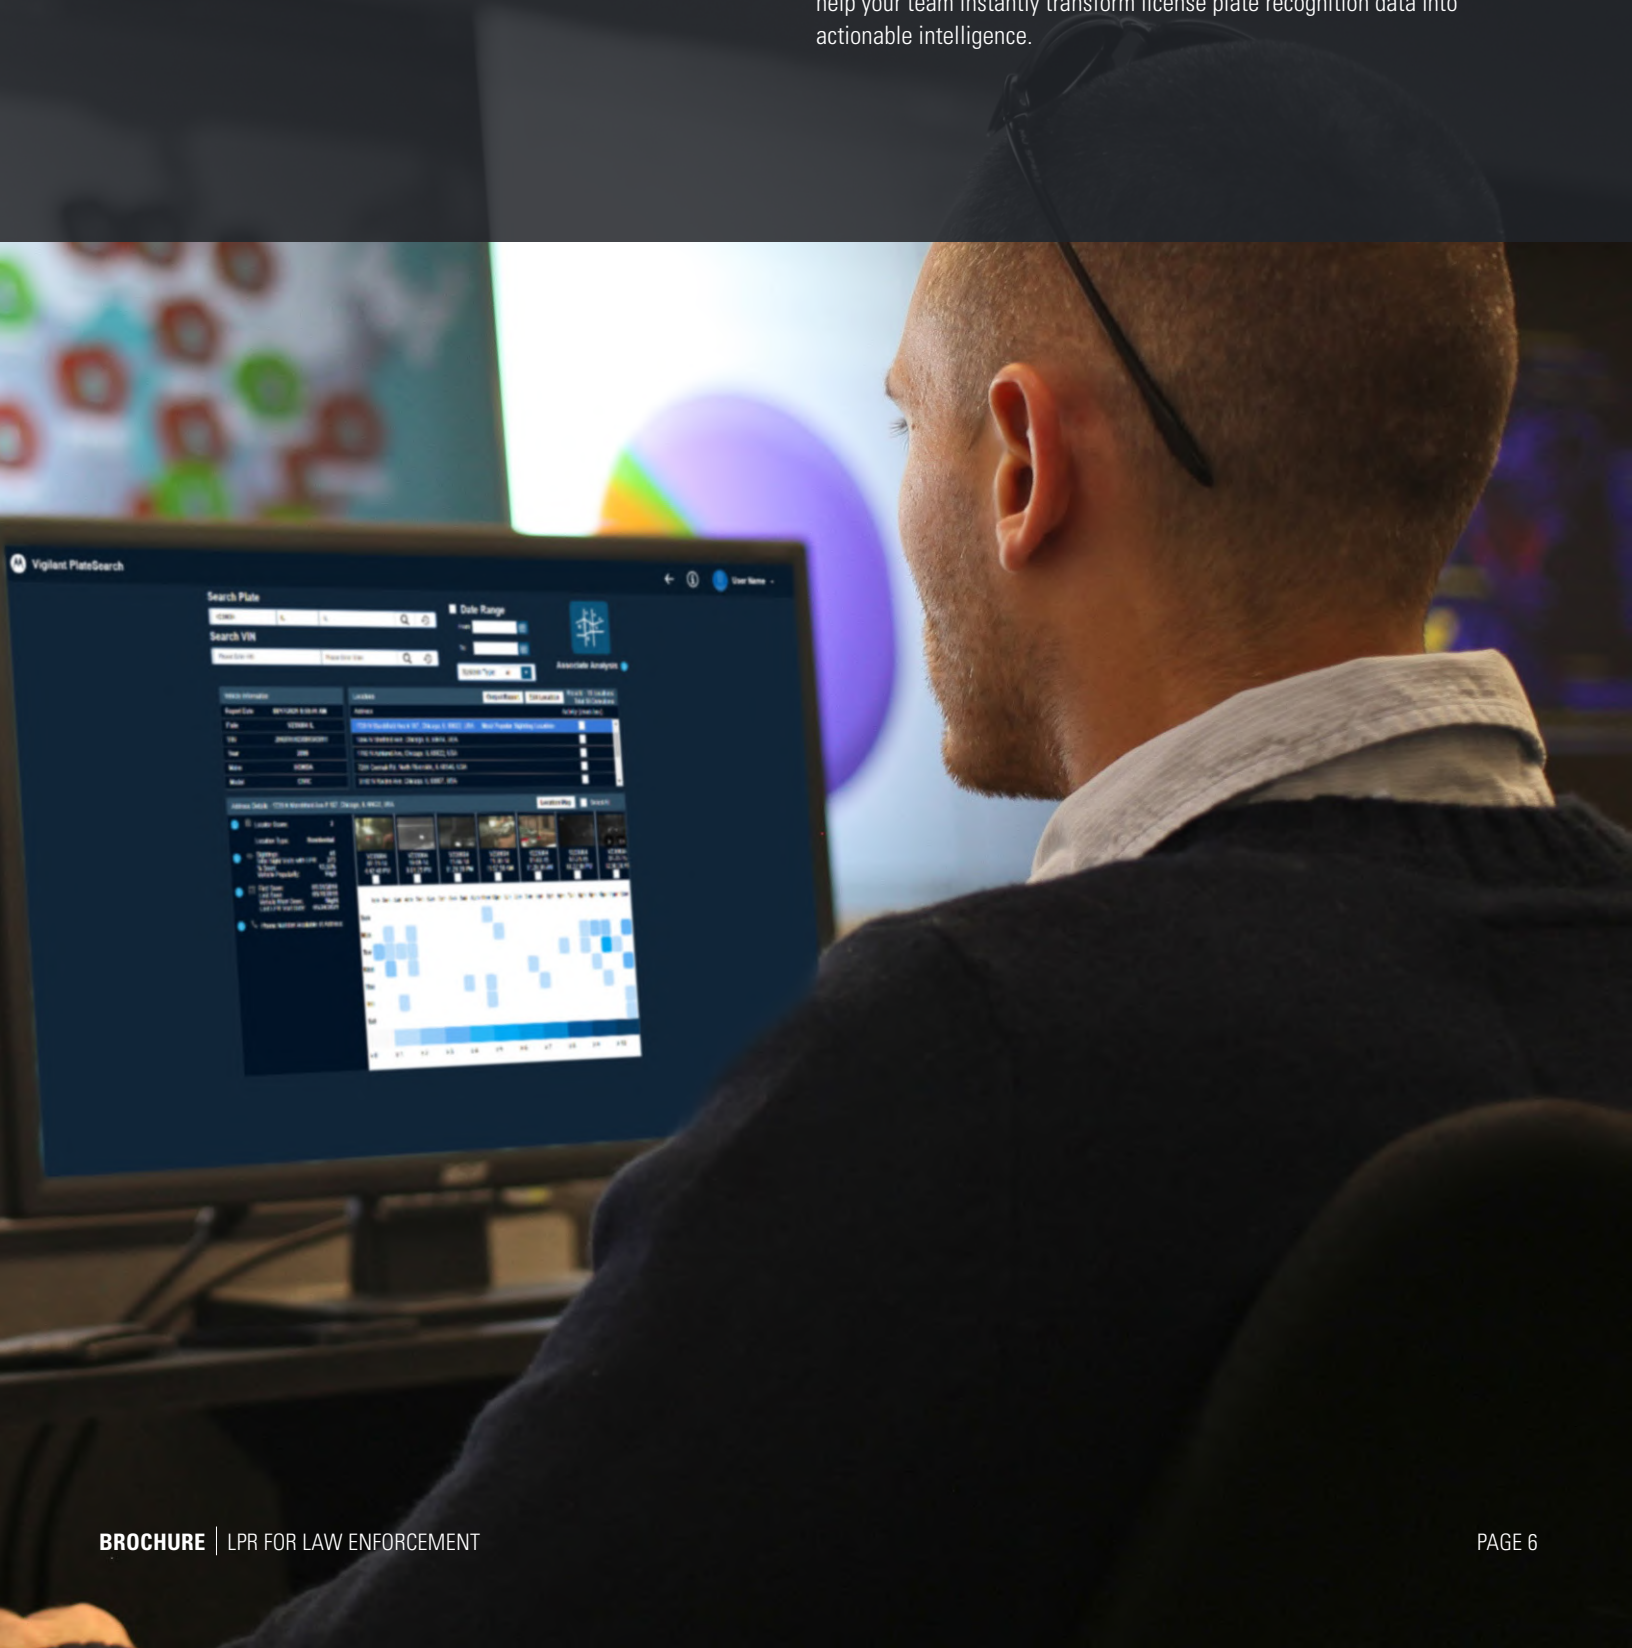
help your team instantly transform license plate recognition data into actionable intelligence.

Vigilant PlateSearch

Search Plate

Search VIN

Date Range

Associate Analysis

User Name

BROCHURE | LPR FOR LAW ENFORCEMENT

PAGE 6